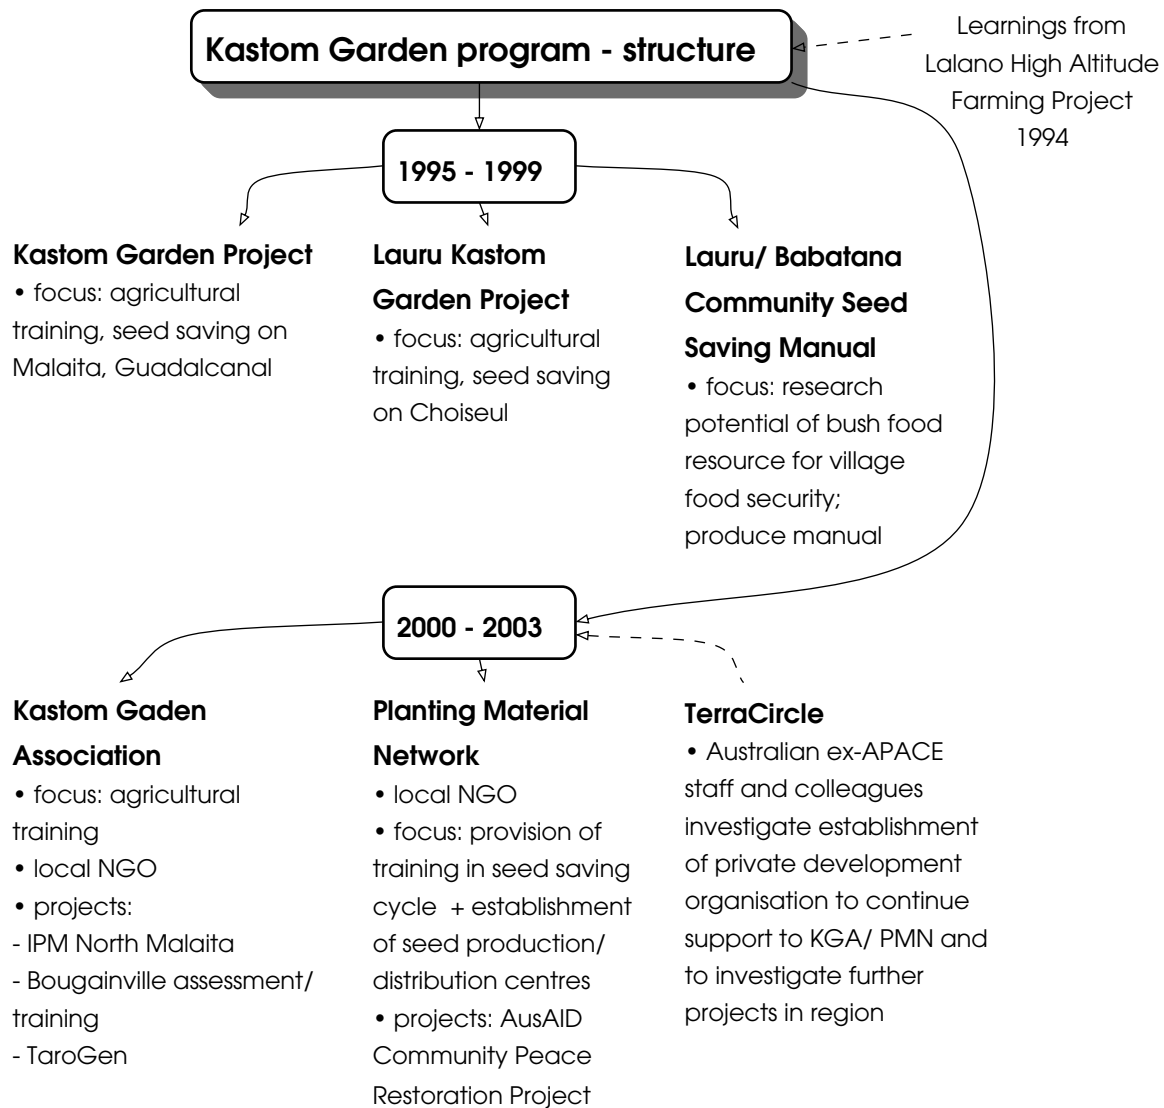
Kastom Garden program - structure

Learnings from Lalano High Altitude Farming Project 1994

1995 - 1999

Kastom Garden Project
• focus: agricultural training, seed saving on Malaita, Guadalcanal

Lauru Kastom Garden Project
• focus: agricultural training, seed saving on Choiseul

Lauru/ Babatana Community Seed Saving Manual
• focus: research potential of bush food resource for village food security; produce manual

2000 - 2003

Kastom Gaden Association
• focus: agricultural training
• local NGO
• projects:
- IPM North Malaita
- Bougainville assessment/ training
- TaroGen

Planting Material Network
• local NGO
• focus: provision of training in seed saving cycle + establishment of seed production/ distribution centres
• projects: AusAID Community Peace Restoration Project

TerraCircle
• Australian ex-APACE staff and colleagues investigate establishment of private development organisation to continue support to KGA/ PMN and to investigate further projects in region